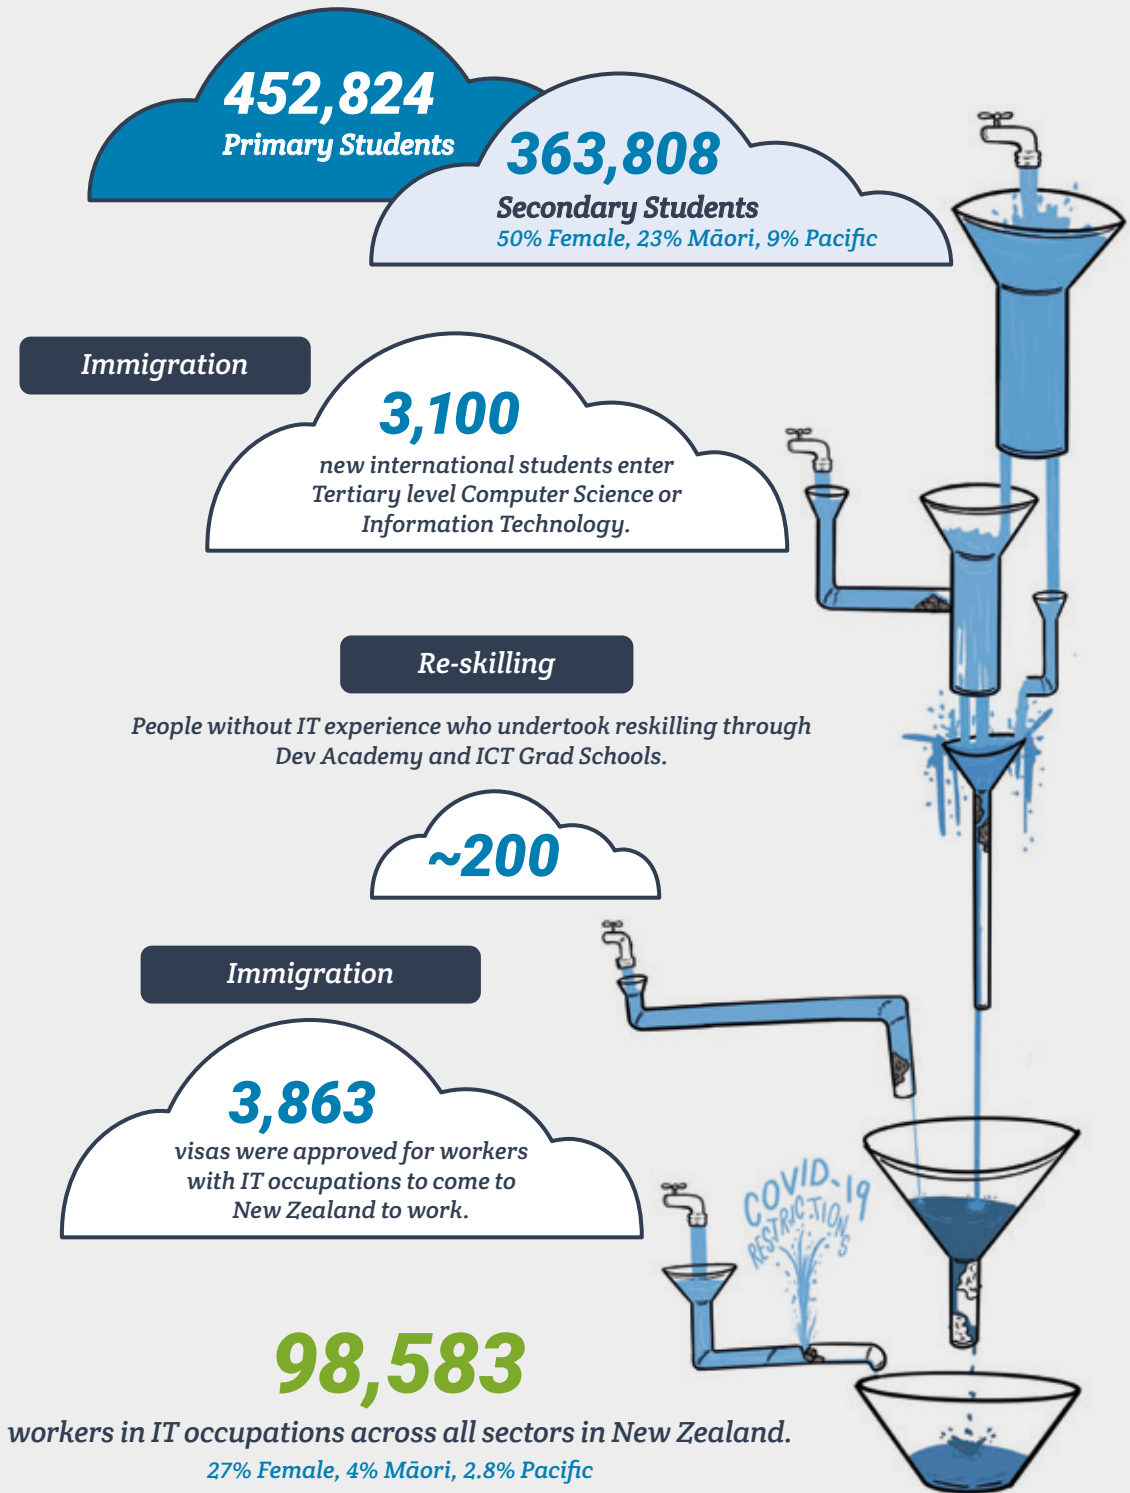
452,824
Primary Students

363,808
Secondary Students
50% Female, 23% Māori, 9% Pacific

Immigration

3,100
new international students enter Tertiary level Computer Science or Information Technology.

Re-skilling

People without IT experience who undertook reskilling through Dev Academy and ICT Grad Schools.

~200

Immigration

3,863
visas were approved for workers with IT occupations to come to New Zealand to work.

COVID-19 RESTRICTIONS

98,583
workers in IT occupations across all sectors in New Zealand.
27% Female, 4% Māori, 2.8% Pacific